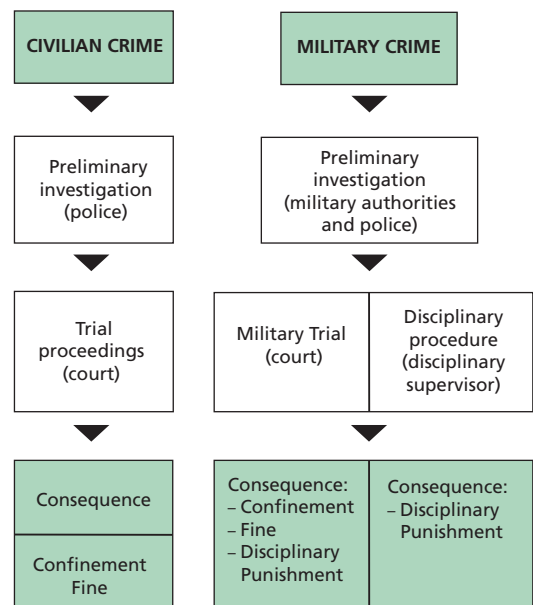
CIVILIAN CRIME

Preliminary investigation (police)

Trial proceedings (court)

Consequence

Confinement
Fine

MILITARY CRIME

Preliminary investigation (military authorities and police)

Military Trial (court)

Disciplinary procedure (disciplinary supervisor)

Consequence:
– Confinement
– Fine
– Disciplinary Punishment

Consequence:
– Disciplinary Punishment